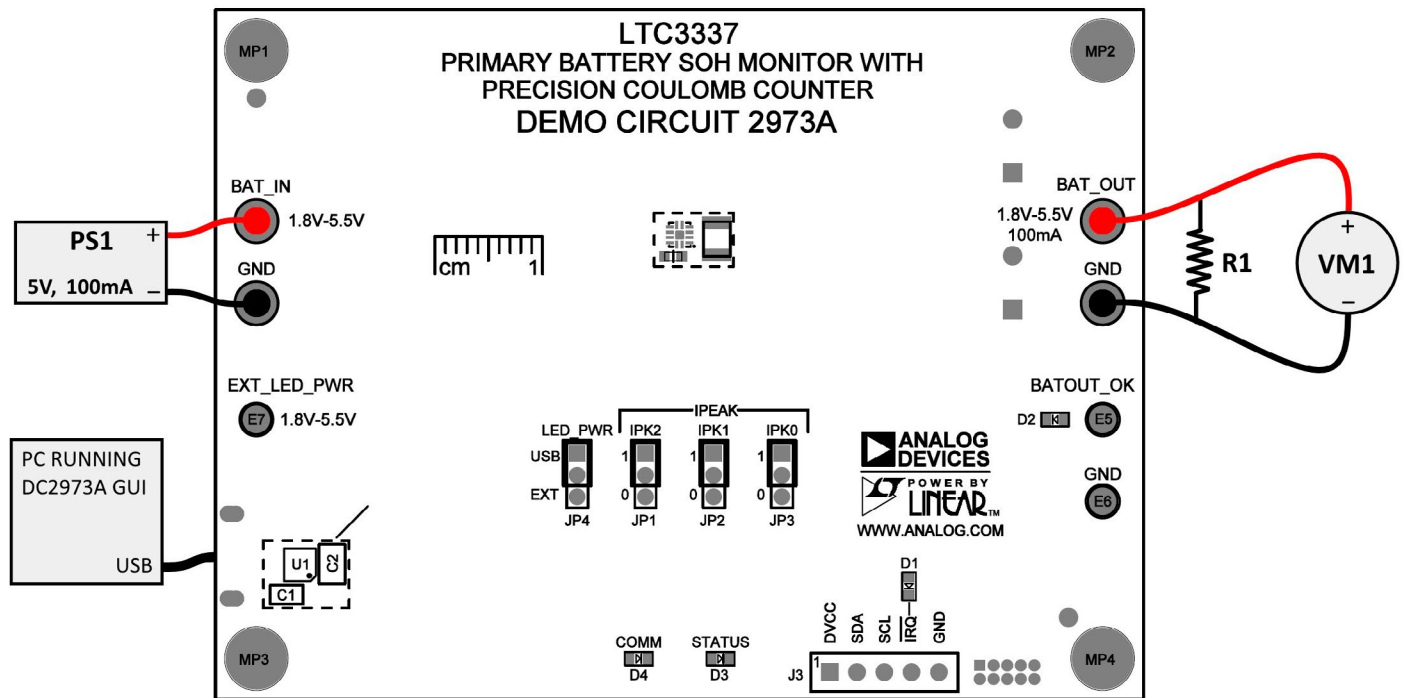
MP1

LTC3337
PRIMARY BATTERY SOH MONITOR WITH PRECISION COULOMB COUNTER
DEMO CIRCUIT 2973A

MP2

BAT_IN
1.8V-5.5V

PS1
+
5V, 100mA
–

GND

cm 1

BAT_OUT
1.8V-5.5V
100mA

GND

R1

VM1
+
–

EXT_LED_PWR
E7 1.8V-5.5V

BATOUT_OK
D2 E5

GND
E6

PC RUNNING
DC2973A GUI
USB

IPEAK
LED_PWR IPK2 IPK1 IPK0
USB 1 1 1
EXT 0 0 0
JP4 JP1 JP2 JP3

ANALOG DEVICES
POWER BY LINEAR
WWW.ANALOG.COM

U1 C2
C1

D1

DVCC SDA SCL $\overline{IRQ}$ GND

MP3

COMM
D4

STATUS
D3

J3 1

MP4